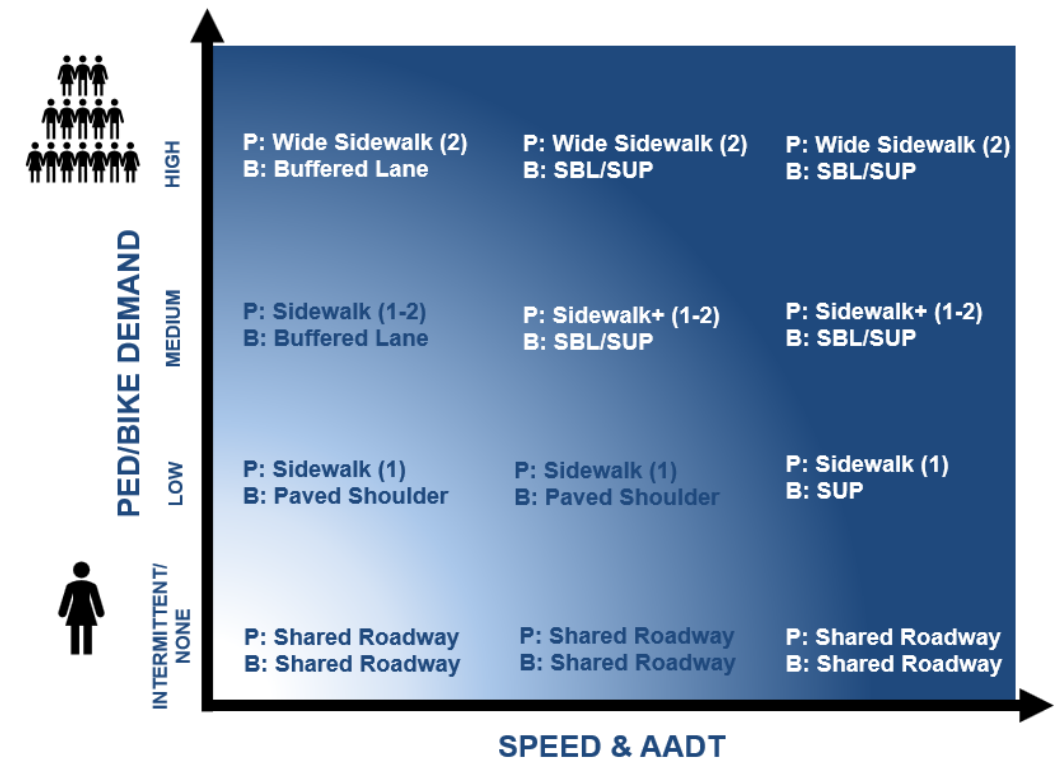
PED/BIKE DEMAND

HIGH

P: Wide Sidewalk (2)
B: Buffered Lane

P: Wide Sidewalk (2)
B: SBL/SUP

P: Wide Sidewalk (2)
B: SBL/SUP

MEDIUM

P: Sidewalk (1-2)
B: Buffered Lane

P: Sidewalk+ (1-2)
B: SBL/SUP

P: Sidewalk+ (1-2)
B: SBL/SUP

LOW

P: Sidewalk (1)
B: Paved Shoulder

P: Sidewalk (1)
B: Paved Shoulder

P: Sidewalk (1)
B: SUP

INTERMITTENT/ NONE

P: Shared Roadway
B: Shared Roadway

P: Shared Roadway
B: Shared Roadway

P: Shared Roadway
B: Shared Roadway

SPEED & AADT